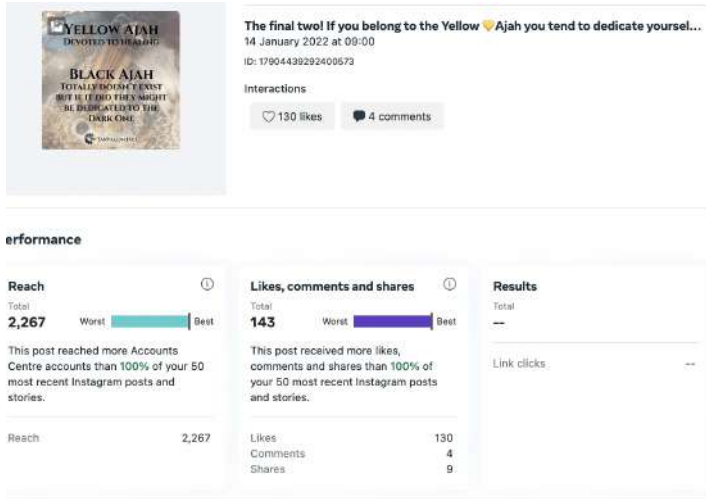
YELLOW AJAH
DEVOTED TO HEALING

BLACK AJAH
TOTALLY DOESN'T EXIST
BUT IF IT DID THEY MIGHT
BE DEDICATED TO THE
DARK ONE

The final two! If you belong to the Yellow 💛Ajah you tend to dedicate yoursel...
14 January 2022 at 09:00
ID: 17904439292400573

Interactions
130 likes
4 comments

erformance

Reach
Total
2,267
Worst Best
This post reached more Accounts Centre accounts than 100% of your 50 most recent Instagram posts and stories.
Reach 2,267

Likes, comments and shares
Total
143
Worst Best
This post received more likes, comments and shares than 100% of your 50 most recent Instagram posts and stories.
Likes 130
Comments 4
Shares 9

Results
Total
--
Link clicks --